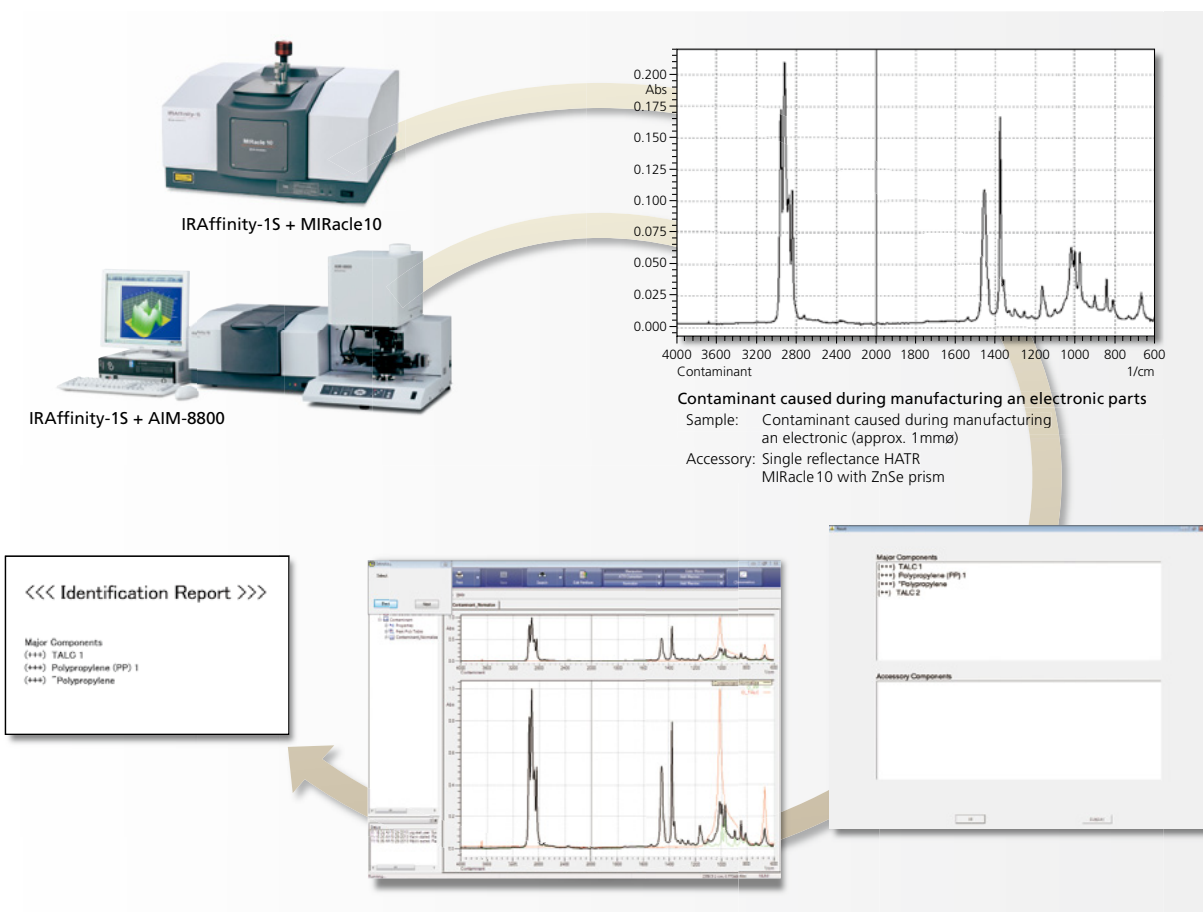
IRAffinity-1S + MIRacle10

IRAffinity-1S + AIM-8800

0.200
Abs
0.175
0.150
0.125
0.100
0.075
0.050
0.025
0.000

4000 3600 3200 2800 2400 2000 1800 1600 1400 1200 1000 800 600
Contaminant
1/cm

Contaminant caused during manufacturing an electronic parts
Sample: Contaminant caused during manufacturing an electronic (approx. 1mmø)
Accessory: Single reflectance HATR MIRacle10 with ZnSe prism

<<< Identification Report >>>

Major Components
(+++) TALC 1
(+++) Polypropylene (PP) 1
(+++) ~Polypropylene

Major Components
(+++) TALC 1
(+++) Polypropylene (PP) 1
(+++) ~Polypropylene
(++) TALC 2

Accessory Components

OK
Cancel

Back
Next
Contaminant_Normalize
Contaminant